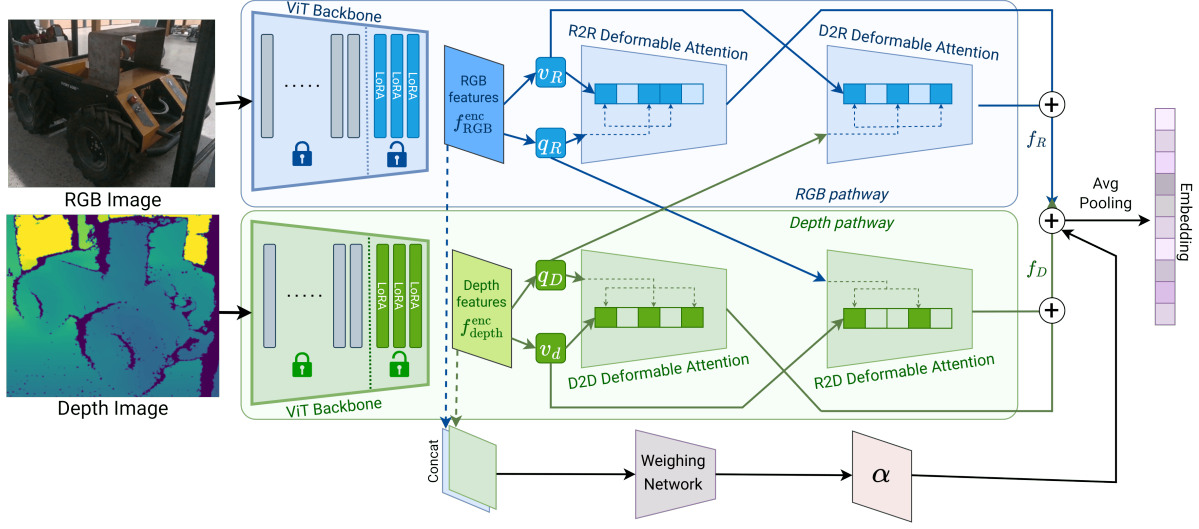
ViT Backbone

LoRA LoRA LoRA

RGB features $f_{\text{RGB}}^{\text{enc}}$

$v_R$

$q_R$

R2R Deformable Attention

D2R Deformable Attention

$f_R$

RGB pathway

RGB Image

Avg Pooling

Embedding

Depth pathway

LoRA LoRA LoRA

Depth features $f_{\text{depth}}^{\text{enc}}$

$q_D$

$v_d$

$f_D$

D2D Deformable Attention

R2D Deformable Attention

Depth Image

ViT Backbone

Concat

Weighing Network

$\alpha$